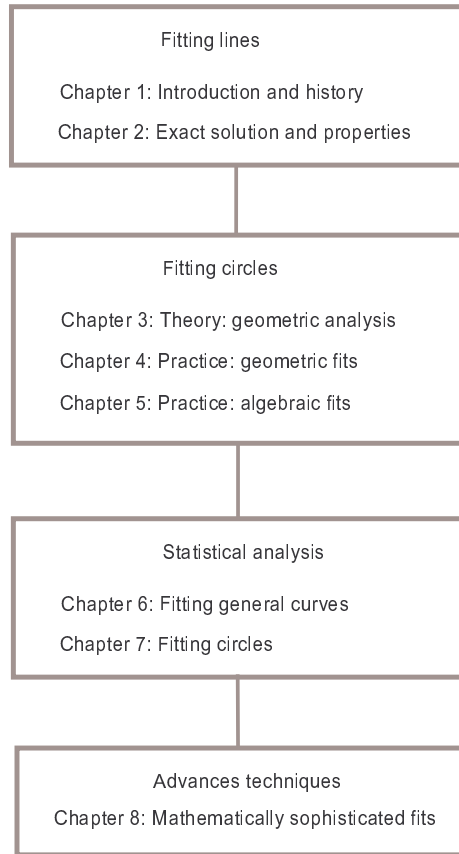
Fitting lines

Chapter 1: Introduction and history

Chapter 2: Exact solution and properties

Fitting circles

Chapter 3: Theory: geometric analysis

Chapter 4: Practice: geometric fits

Chapter 5: Practice: algebraic fits

Statistical analysis

Chapter 6: Fitting general curves

Chapter 7: Fitting circles

Advances techniques

Chapter 8: Mathematically sophisticated fits